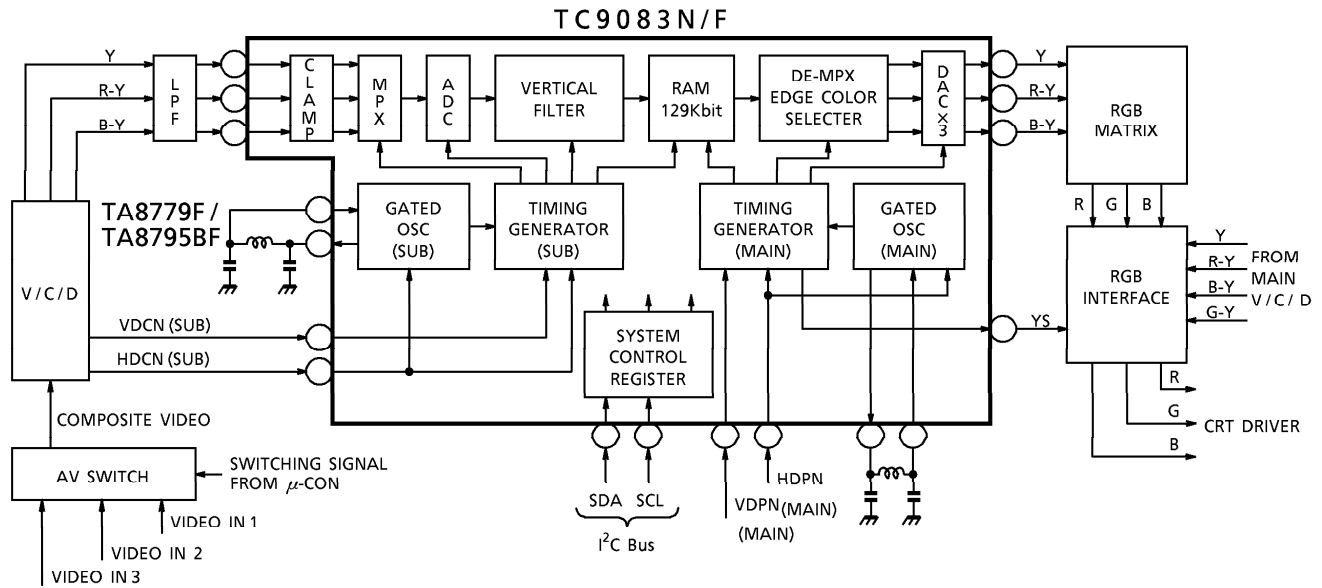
TC9083N/F

Y
R-Y
B-Y
LPF
CLAMP
MPX
ADC
VERTICAL FILTER
RAM 129Kbit
DE-MPX EDGE COLOR SELECTER
DAC×3
Y
R-Y
B-Y
RGB MATRIX
R G B
TA8779F / TA8795BF
GATED OSC (SUB)
TIMING GENERATOR (SUB)
TIMING GENERATOR (MAIN)
GATED OSC (MAIN)
V/C/D
RGB INTERFACE
Y
R-Y
B-Y
G-Y
FROM MAIN V/C/D
VDCN (SUB)
HDCN (SUB)
SYSTEM CONTROL REGISTER
YS
R
G
B
CRT DRIVER
COMPOSITE VIDEO
AV SWITCH
SWITCHING SIGNAL FROM $\mu$-CON
VIDEO IN 1
VIDEO IN 2
VIDEO IN 3
SDA SCL
$I^2C$ Bus
VDPN (MAIN)
HDPN (MAIN)